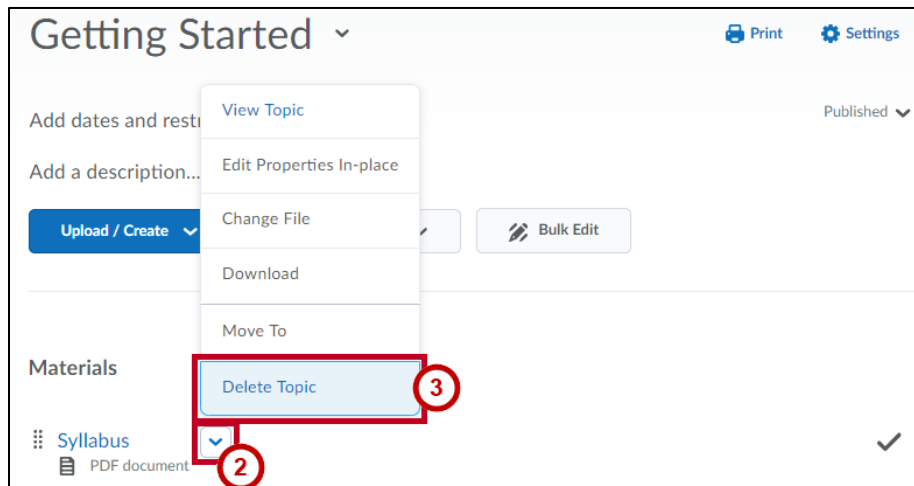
Getting Started

Print Settings

Add dates and restr

Published

Add a description...

Upload / Create

Bulk Edit

View Topic

Edit Properties In-place

Change File

Download

Move To

Delete Topic

3

Materials

Syllabus

PDF document

2